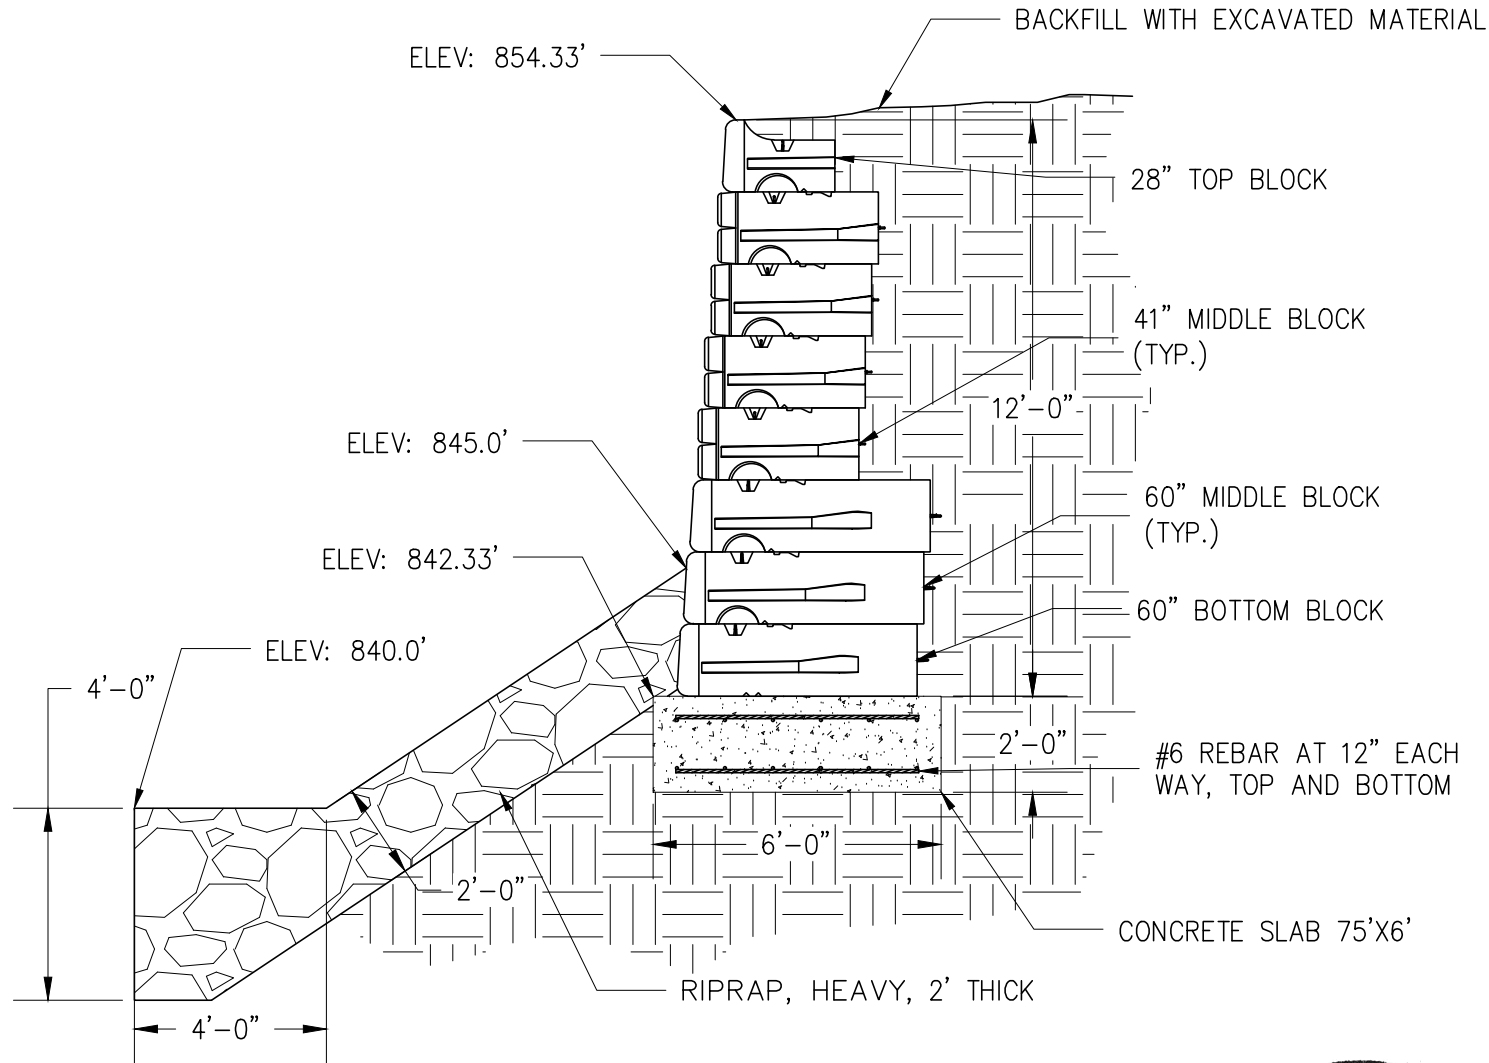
BACKFILL WITH EXCAVATED MATERIAL

ELEV: 854.33'

28" TOP BLOCK

41" MIDDLE BLOCK (TYP.)

12'–0"

ELEV: 845.0'

60" MIDDLE BLOCK (TYP.)

ELEV: 842.33'

60" BOTTOM BLOCK

ELEV: 840.0'

4'–0"

2'–0"

#6 REBAR AT 12" EACH WAY, TOP AND BOTTOM

6'–0"

2'–0"

CONCRETE SLAB 75'X6'

RIPRAP, HEAVY, 2' THICK

4'–0"